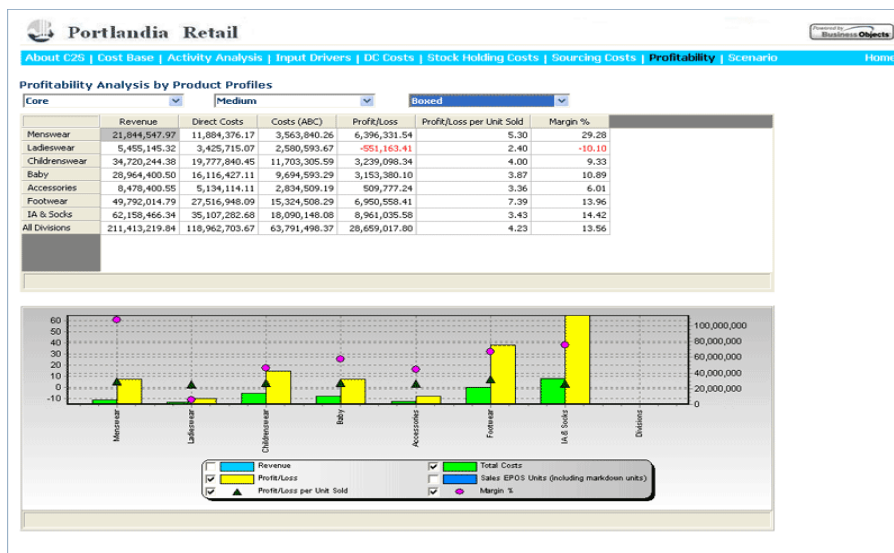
Portlandia Retail

Powered by Business Objects

About C2S | Cost Base | Activity Analysis | Input Drivers | DC Costs | Stock Holding Costs | Sourcing Costs | Profitability | Scenario

Home

Profitability Analysis by Product Profiles

Core

Medium

Boxed

| | Revenue | Direct Costs | Costs (ABC) | Profit/Loss | Profit/Loss per Unit Sold | Margin % |
|---|---|---|---|---|---|---|
| Menswear | 21,844,547.97 | 11,884,376.17 | 3,563,840.26 | 6,396,331.54 | 5.30 | 29.28 |
| Ladieswear | 5,455,145.32 | 3,425,715.07 | 2,580,593.67 | -551,163.41 | 2.40 | -10.10 |
| Childrenswear | 34,720,244.38 | 19,777,840.45 | 11,703,305.59 | 3,239,098.34 | 4.00 | 9.33 |
| Baby | 28,964,400.50 | 16,116,427.11 | 9,694,593.29 | 3,153,380.10 | 3.87 | 10.89 |
| Accessories | 8,478,400.55 | 5,134,114.11 | 2,834,509.19 | 509,777.24 | 3.36 | 6.01 |
| Footwear | 49,792,014.79 | 27,516,948.09 | 15,324,508.29 | 6,950,558.41 | 7.39 | 13.96 |
| IA & Socks | 62,158,466.34 | 35,107,282.68 | 18,090,148.08 | 8,961,035.58 | 3.43 | 14.42 |
| All Divisions | 211,413,219.84 | 118,962,703.67 | 63,791,498.37 | 28,659,017.80 | 4.23 | 13.56 |

60
50
40
30
20
10
0
-10

100,000,000
80,000,000
60,000,000
40,000,000
20,000,000
0

Menswear
Ladieswear
Childrenswear
Baby
Accessories
Footwear
IA & Socks
Divisions

Revenue
Profit/Loss
Profit/Loss per Unit Sold
Total Costs
Sales EPOS Units (including markdown units)
Margin %